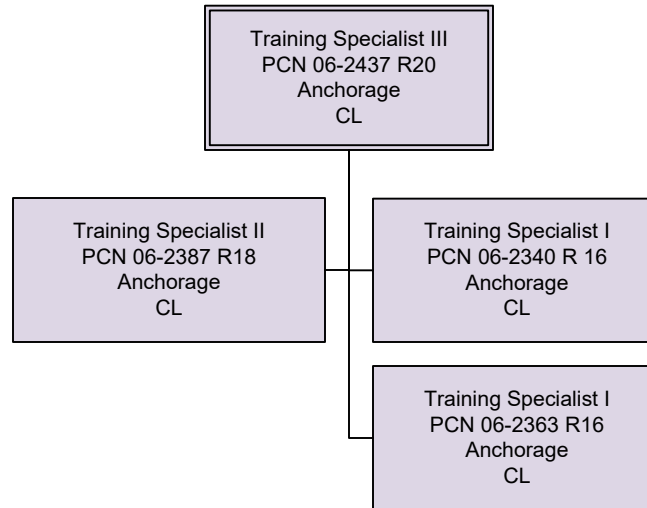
Training Specialist III
PCN 06-2437 R20
Anchorage
CL

Training Specialist II
PCN 06-2387 R18
Anchorage
CL

Training Specialist I
PCN 06-2340 R 16
Anchorage
CL

Training Specialist I
PCN 06-2363 R16
Anchorage
CL